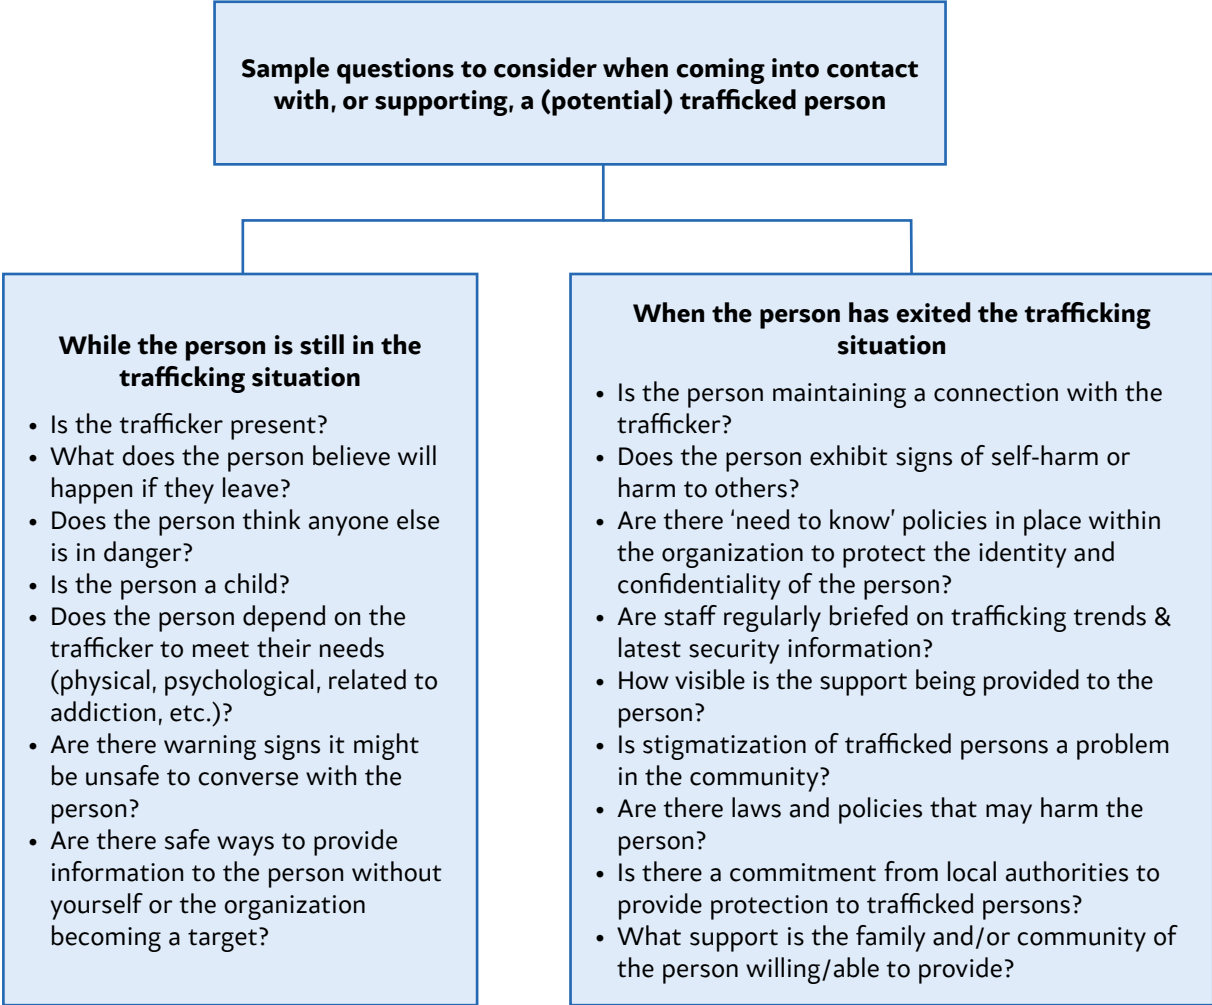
**Sample questions to consider when coming into contact with, or supporting, a (potential) trafficked person**

**While the person is still in the trafficking situation**

- Is the trafficker present?
- What does the person believe will happen if they leave?
- Does the person think anyone else is in danger?
- Is the person a child?
- Does the person depend on the trafficker to meet their needs (physical, psychological, related to addiction, etc.)?
- Are there warning signs it might be unsafe to converse with the person?
- Are there safe ways to provide information to the person without yourself or the organization becoming a target?

**When the person has exited the trafficking situation**

- Is the person maintaining a connection with the trafficker?
- Does the person exhibit signs of self-harm or harm to others?
- Are there 'need to know' policies in place within the organization to protect the identity and confidentiality of the person?
- Are staff regularly briefed on trafficking trends & latest security information?
- How visible is the support being provided to the person?
- Is stigmatization of trafficked persons a problem in the community?
- Are there laws and policies that may harm the person?
- Is there a commitment from local authorities to provide protection to trafficked persons?
- What support is the family and/or community of the person willing/able to provide?